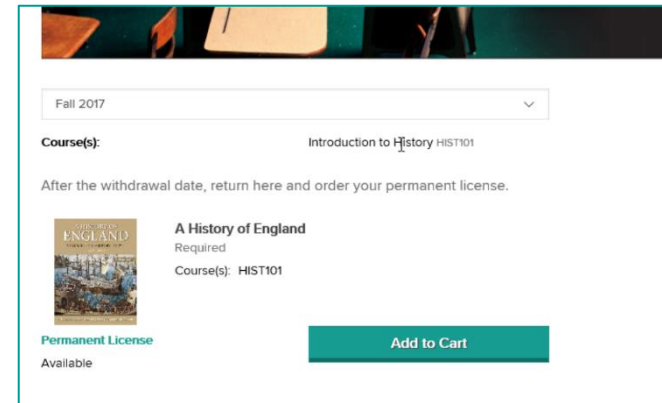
Fall 2017

Course(s): Introduction to History HIST101

After the withdrawal date, return here and order your permanent license.

A HISTORY OF ENGLAND

A History of England
Required
Course(s): HIST101

Permanent License
Available

Add to Cart